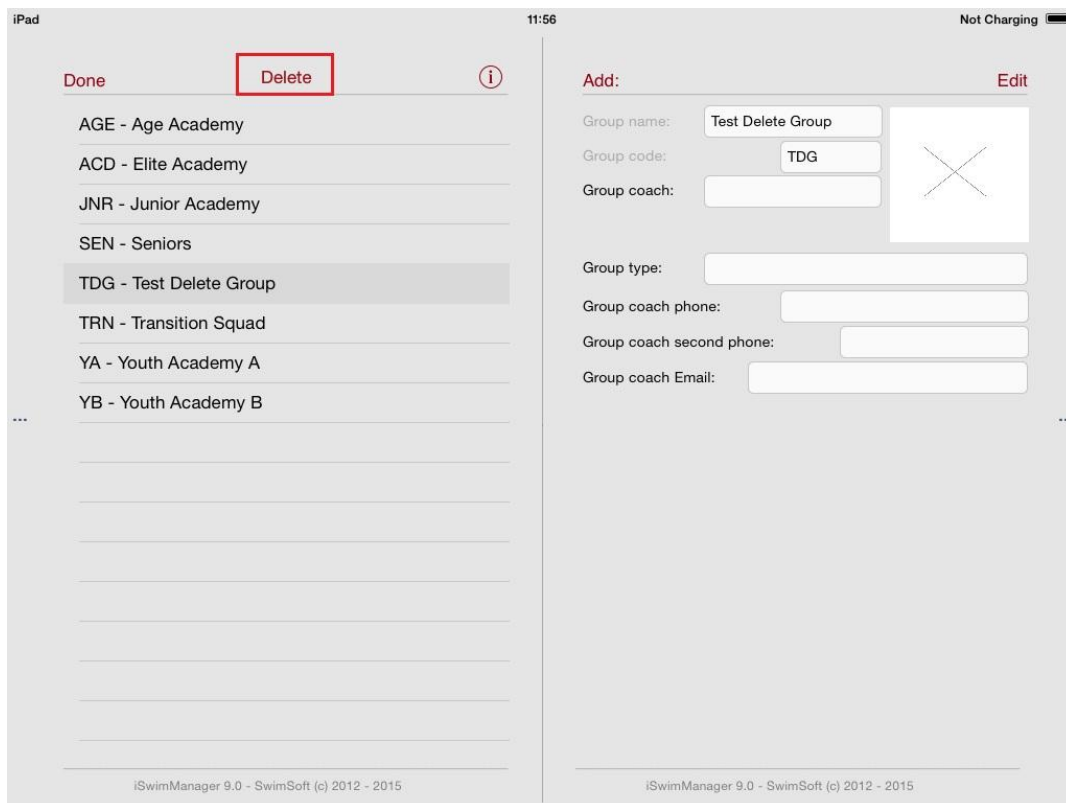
iPad 11:56 Not Charging

Done Delete (i)

AGE - Age Academy
ACD - Elite Academy
JNR - Junior Academy
SEN - Seniors
TDG - Test Delete Group
TRN - Transition Squad
YA - Youth Academy A
YB - Youth Academy B

iSwimManager 9.0 - SwimSoft (c) 2012 - 2015

Add: Edit

Group name: Test Delete Group
Group code: TDG
Group coach:

Group type:
Group coach phone:
Group coach second phone:
Group coach Email:

iSwimManager 9.0 - SwimSoft (c) 2012 - 2015